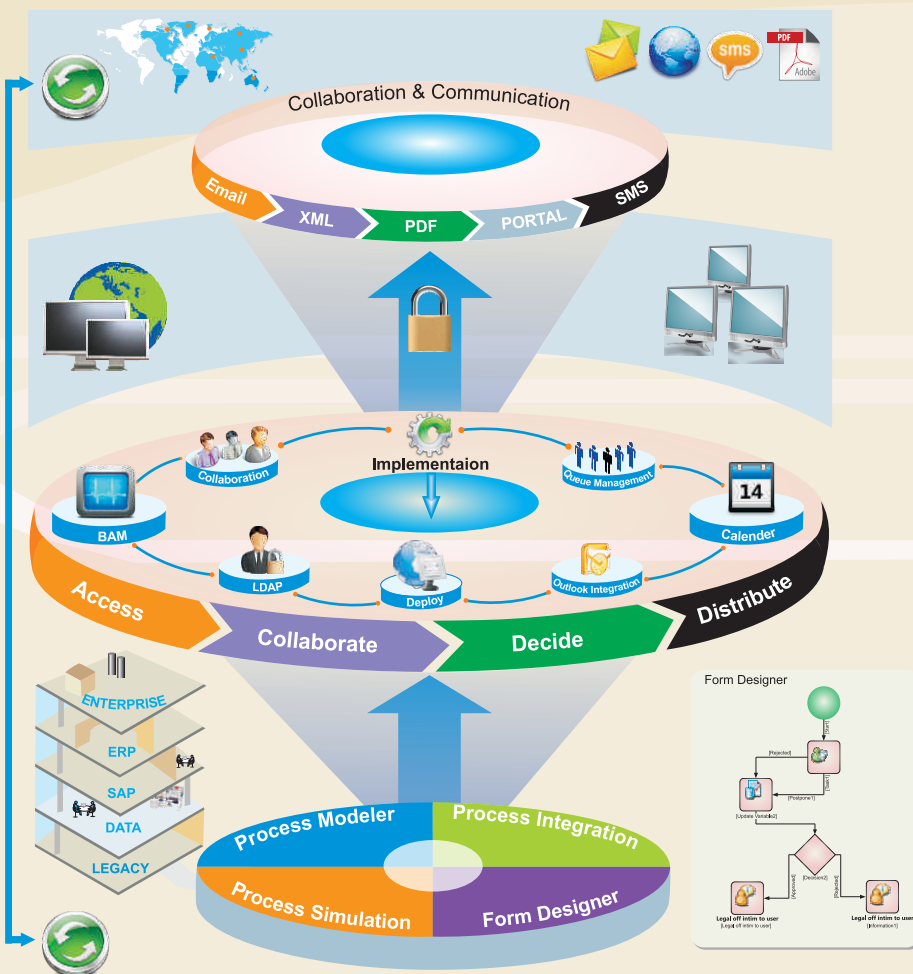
sms
PDF
Adobe
Collaboration & Communication
Email
XML
PDF
PORTAL
SMS
Implementaion
Collaboration
Queue Management
BAM
14
Calender
LDAP
Deploy
Outlook Integration
Access
Collaborate
Decide
Distribute
ENTERPRISE
ERP
SAP
DATA
LEGACY
Process Modeler
Process Integration
Process Simulation
Form Designer
Form Designer
[Start]
[Rejected]
[Task1]
[Postpone1]
[Update Variable2]
[Decision2]
[Approved]
[Rejected]
Legal off intim to user
[Legal off intim to user]
Legal off intim to user
[Information1]